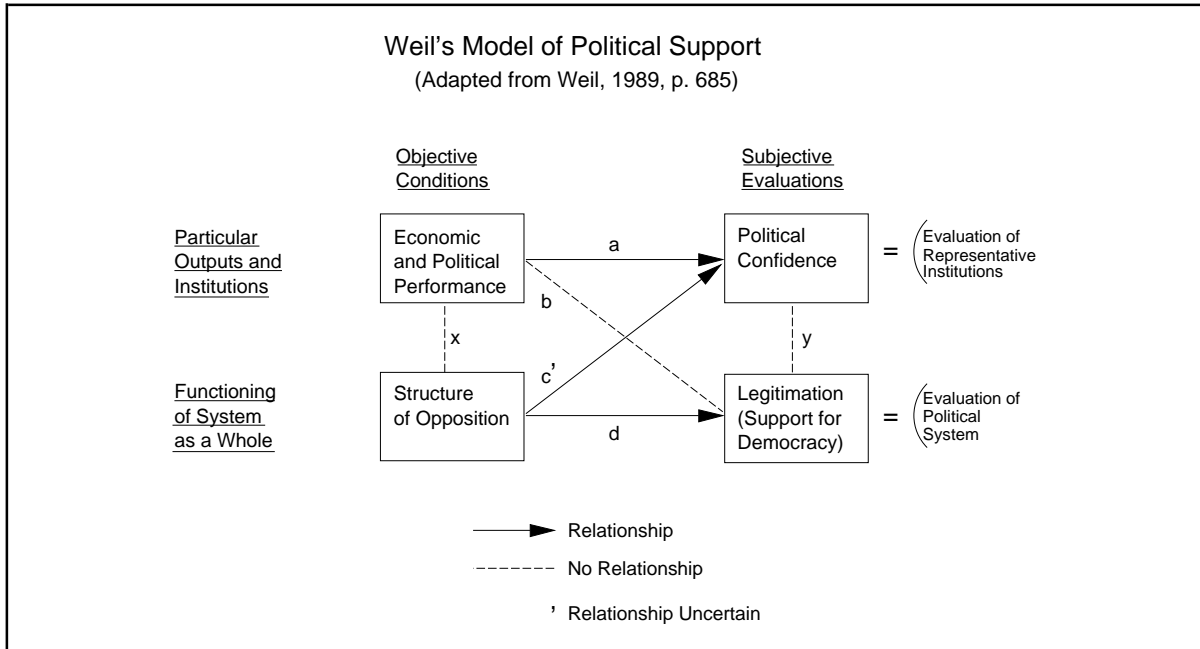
Weil's Model of Political Support
(Adapted from Weil, 1989, p. 685)

Objective Conditions

Subjective Evaluations

Particular Outputs and Institutions

Economic and Political Performance

a

Political Confidence

= Evaluation of Representative Institutions

b

x

y

c'

Functioning of System as a Whole

Structure of Opposition

d

Legitimation (Support for Democracy)

= Evaluation of Political System

Relationship

No Relationship

' Relationship Uncertain